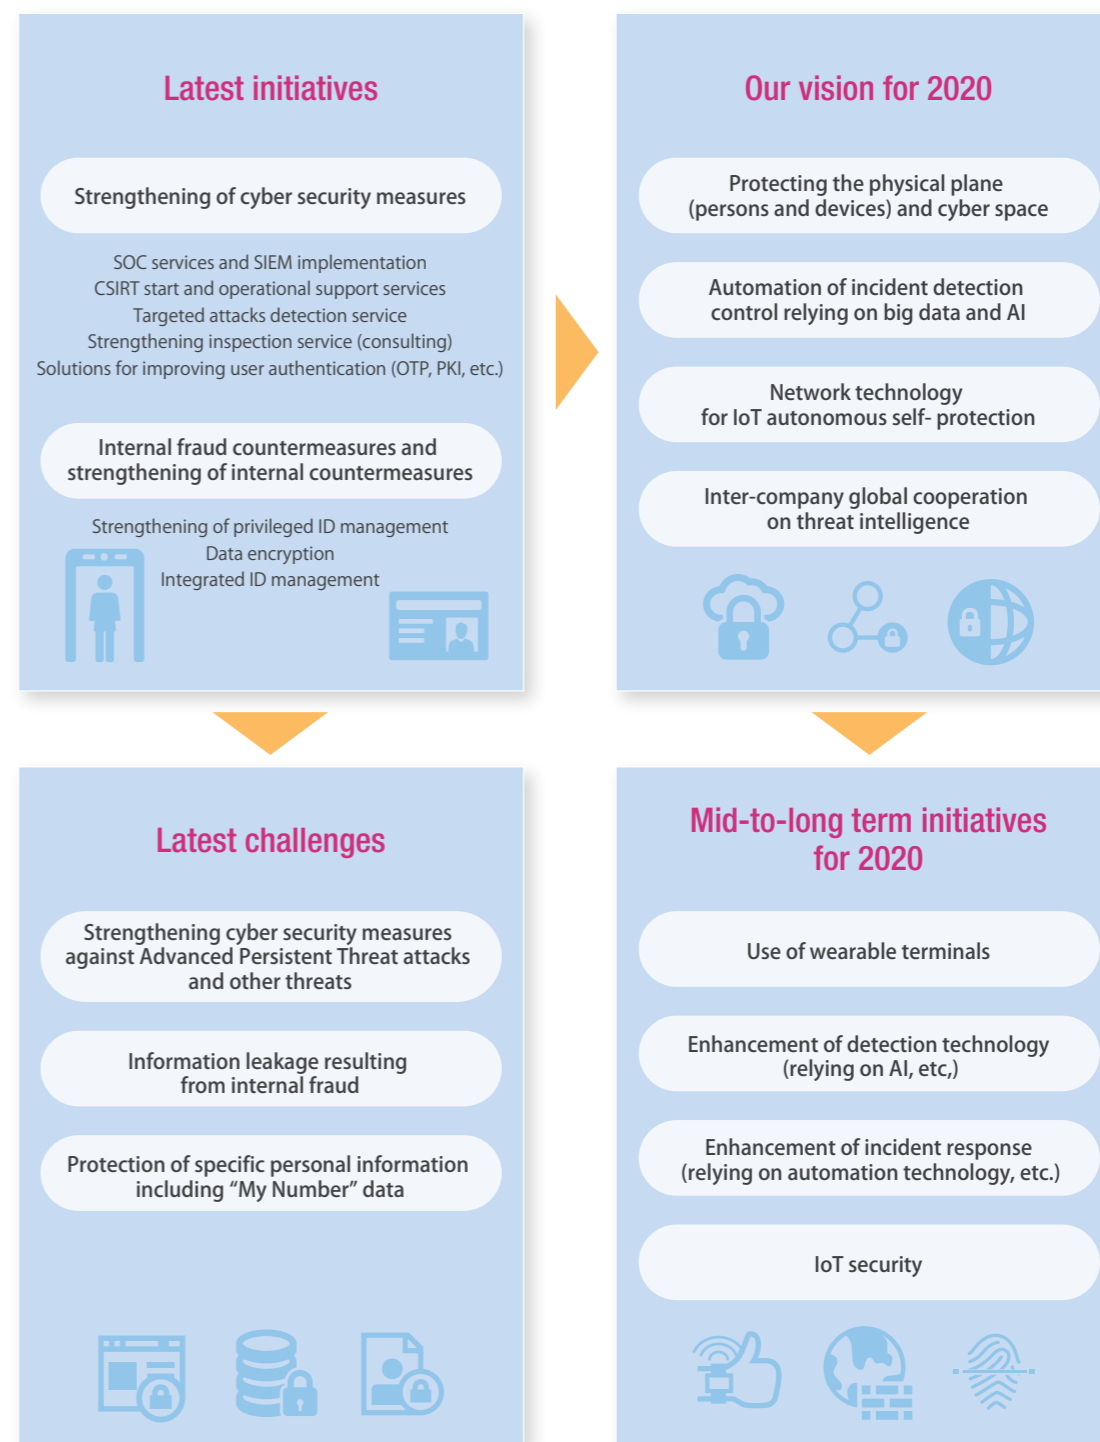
Latest initiatives

Strengthening of cyber security measures

SOC services and SIEM implementation
CSIRT start and operational support services
Targeted attacks detection service
Strengthening inspection service (consulting)
Solutions for improving user authentication (OTP, PKI, etc.)

Internal fraud countermeasures and strengthening of internal countermeasures

Strengthening of privileged ID management
Data encryption
Integrated ID management

Our vision for 2020

Protecting the physical plane (persons and devices) and cyber space

Automation of incident detection control relying on big data and AI

Network technology for IoT autonomous self- protection

Inter-company global cooperation on threat intelligence

Latest challenges

Strengthening cyber security measures against Advanced Persistent Threat attacks and other threats

Information leakage resulting from internal fraud

Protection of specific personal information including “My Number” data

Mid-to-long term initiatives for 2020

Use of wearable terminals

Enhancement of detection technology (relying on AI, etc,)

Enhancement of incident response (relying on automation technology, etc.)

IoT security